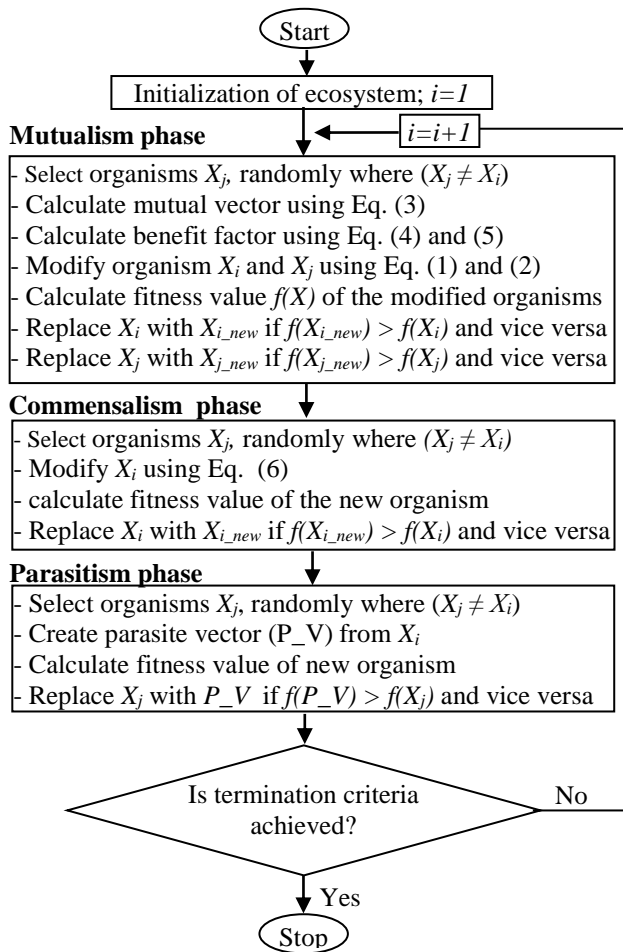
Start

Initialization of ecosystem; $i=1$

Mutualism phase

$i=i+1$

- Select organisms $X_j$, randomly where $(X_j \neq X_i)$
- Calculate mutual vector using Eq. (3)
- Calculate benefit factor using Eq. (4) and (5)
- Modify organism $X_i$ and $X_j$ using Eq. (1) and (2)
- Calculate fitness value $f(X)$ of the modified organisms
- Replace $X_i$ with $X_{i\_new}$ if $f(X_{i\_new}) > f(X_i)$ and vice versa
- Replace $X_j$ with $X_{j\_new}$ if $f(X_{j\_new}) > f(X_j)$ and vice versa

Commensalism phase

- Select organisms $X_j$, randomly where $(X_j \neq X_i)$
- Modify $X_i$ using Eq. (6)
- calculate fitness value of the new organism
- Replace $X_i$ with $X_{i\_new}$ if $f(X_{i\_new}) > f(X_i)$ and vice versa

Parasitism phase

- Select organisms $X_j$, randomly where $(X_j \neq X_i)$
- Create parasite vector (P_V) from $X_i$
- Calculate fitness value of new organism
- Replace $X_j$ with $P\_V$ if $f(P\_V) > f(X_j)$ and vice versa

Is termination criteria achieved?

No

Yes

Stop